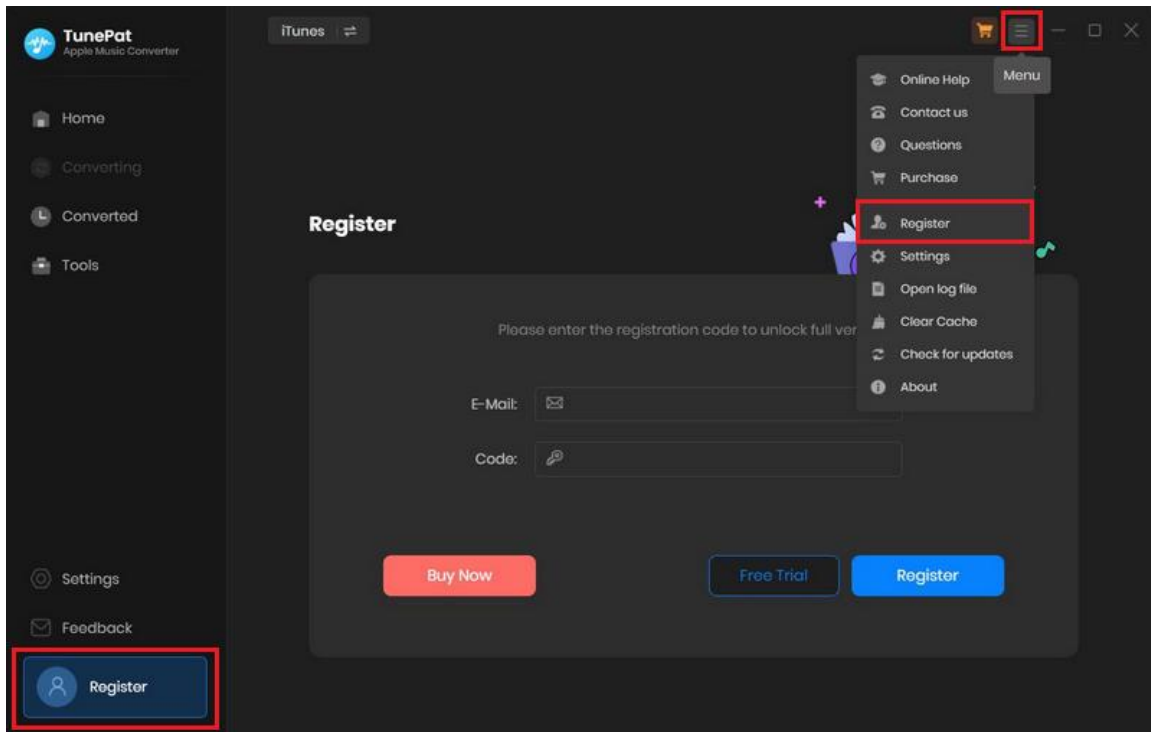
TunePat
Apple Music Converter

Home
Converting
Converted
Tools

Settings
Feedback
Register

iTunes

Menu

Online Help
Contact us
Questions
Purchase
Register
Settings
Open log file
Clear Cache
Check for updates
About

Register

Please enter the registration code to unlock full ver

E-Mail:
Code:

Buy Now
Free Trial
Register